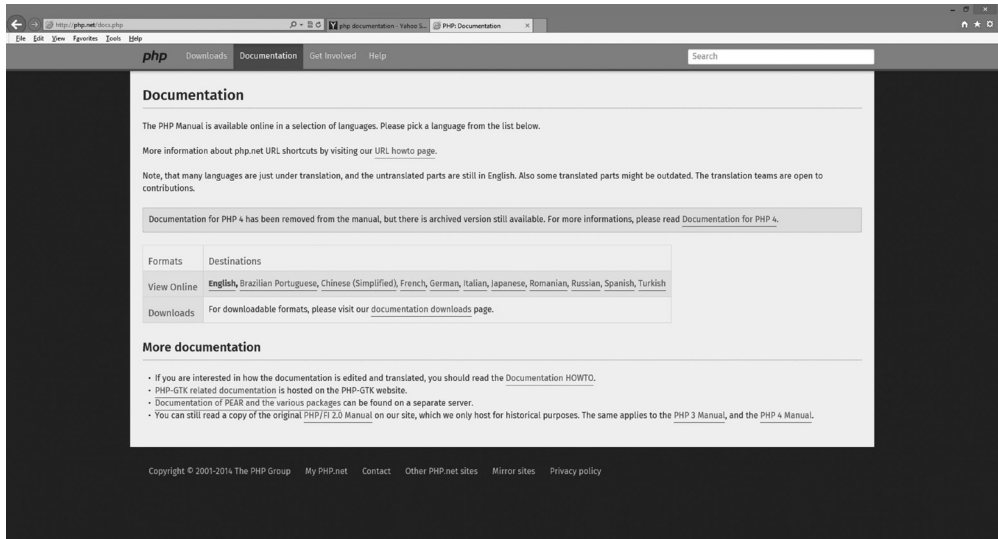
http://php.net/docs.php
php documentation - Yahoo S...
PHP: Documentation
File Edit View Favorites Tools Help

php Downloads Documentation Get Involved Help
Search

Documentation

The PHP Manual is available online in a selection of languages. Please pick a language from the list below.

More information about php.net URL shortcuts by visiting our URL howto page.

Note, that many languages are just under translation, and the untranslated parts are still in English. Also some translated parts might be outdated. The translation teams are open to contributions.

Documentation for PHP 4 has been removed from the manual, but there is archived version still available. For more informations, please read Documentation for PHP 4.

| Formats | Destinations |
|---|---|
| View Online | English, Brazilian Portuguese, Chinese (Simplified), French, German, Italian, Japanese, Romanian, Russian, Spanish, Turkish |
| Downloads | For downloadable formats, please visit our documentation downloads page. |

More documentation

• If you are interested in how the documentation is edited and translated, you should read the Documentation HOWTO.
• PHP-GTK related documentation is hosted on the PHP-GTK website.
• Documentation of PEAR and the various packages can be found on a separate server.
• You can still read a copy of the original PHP/FI 2.0 Manual on our site, which we only host for historical purposes. The same applies to the PHP 3 Manual, and the PHP 4 Manual.

Copyright © 2001-2014 The PHP Group My PHP.net Contact Other PHP.net sites Mirror sites Privacy policy